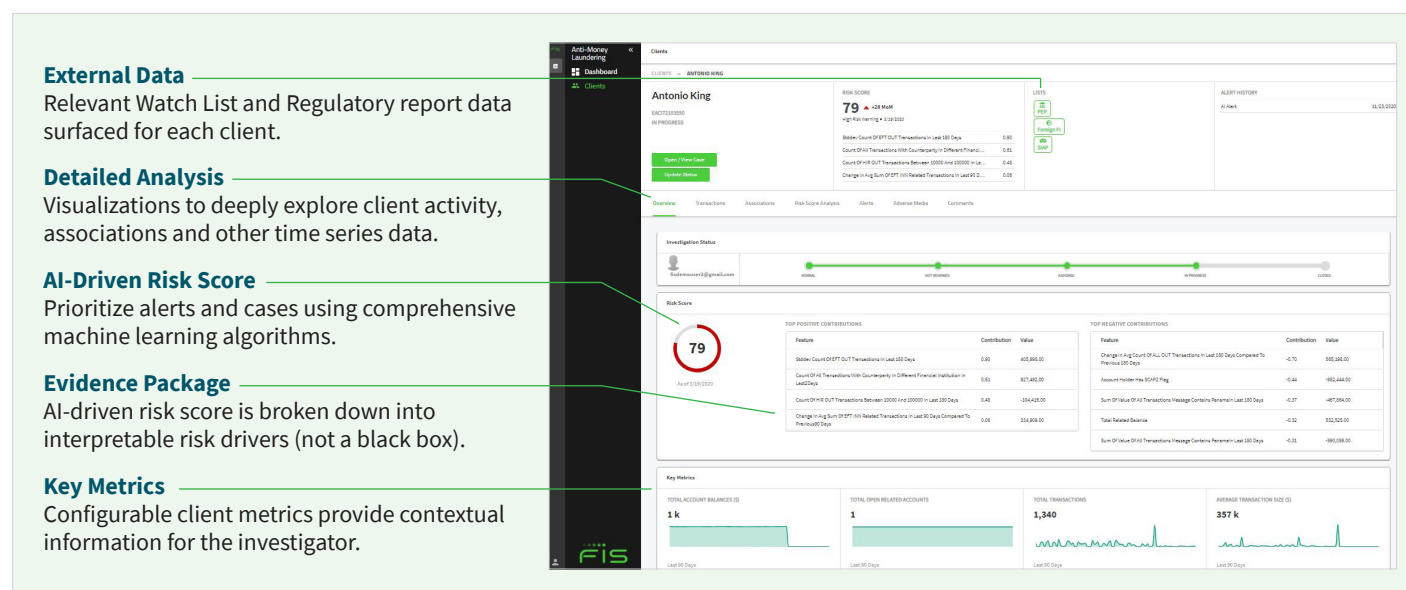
External Data
Relevant Watch List and Regulatory report data surfaced for each client.

Detailed Analysis
Visualizations to deeply explore client activity, associations and other time series data.

AI-Driven Risk Score
Prioritize alerts and cases using comprehensive machine learning algorithms.

Evidence Package
AI-driven risk score is broken down into interpretable risk drivers (not a black box).

Key Metrics
Configurable client metrics provide contextual information for the investigator.

Anti-Money Laundering
Dashboard
Clients

Clients
CLIENTS > ANTONIO KING

Antonio King
EAC072103550
IN PROGRESS

Open / View Case
Update Status

RISK SCORE
79 ▲ +28 MoM
High Risk Warning • 3/19/2020

| | |
|---|---|
| Bidder Count Of EFT OUT Transactions In Last 180 Days | 0.80 |
| Count Of All Transactions With Counterparty In Different Financi... | 0.61 |
| Count Of HIR OUT Transactions Between 10000 And 100000 In La... | 0.45 |
| Change In Avg Sum Of EFT INN Related Transactions In Last 90 D... | 0.05 |

LISTS
PEP
Foreign FI
SNP

ALERT HISTORY
AI Alert 11/23/2020

Overview Transactions Associations Risk Score Analysis Alerts Adverse Media Comments

Investigation Status
fiuiamosuser2@gmail.com
NORMAL NOT REVIEWED ASSIGNED IN PROGRESS CLOSED

Risk Score
79
As of 3/19/2020

TOP POSITIVE CONTRIBUTIONS

| Feature | Contribution | Value |
|---|---|---|
| Bidder Count Of EFT OUT Transactions In Last 180 Days | 0.80 | 605,866.00 |
| Count Of All Transactions With Counterparty In Different Financial Institution In Last2Days | 0.61 | 827,482.00 |
| Count Of HIR OUT Transactions Between 10000 And 100000 In Last 180 Days | 0.45 | -154,418.00 |
| Change In Avg Sum Of EFT INN Related Transactions In Last 90 Days Compared To Previous90 Days | 0.05 | 224,909.00 |

TOP NEGATIVE CONTRIBUTIONS

| Feature | Contribution | Value |
|---|---|---|
| Change In Avg Count Of ALL OUT Transactions In Last 180 Days Compared To Previous 180 Days | -0.70 | 565,166.00 |
| Account Holder Has SCAP2 Flag | -0.44 | -952,444.00 |
| Sum Of Value Of All Transactions Message Contains Panamain Last 180 Days | -0.37 | -467,864.00 |
| Total Related Balance | -0.32 | 532,525.00 |
| Sum Of Value Of All Transactions Message Contains Panamain Last 180 Days | -0.31 | -590,039.00 |

Key Metrics
TOTAL ACCOUNT BALANCES ($) 1 k Last 90 Days
TOTAL OPEN RELATED ACCOUNTS 1 Last 90 Days
TOTAL TRANSACTIONS 1,340
AVERAGE TRANSACTION SIZE ($) 357 k Last 90 Days

FIS